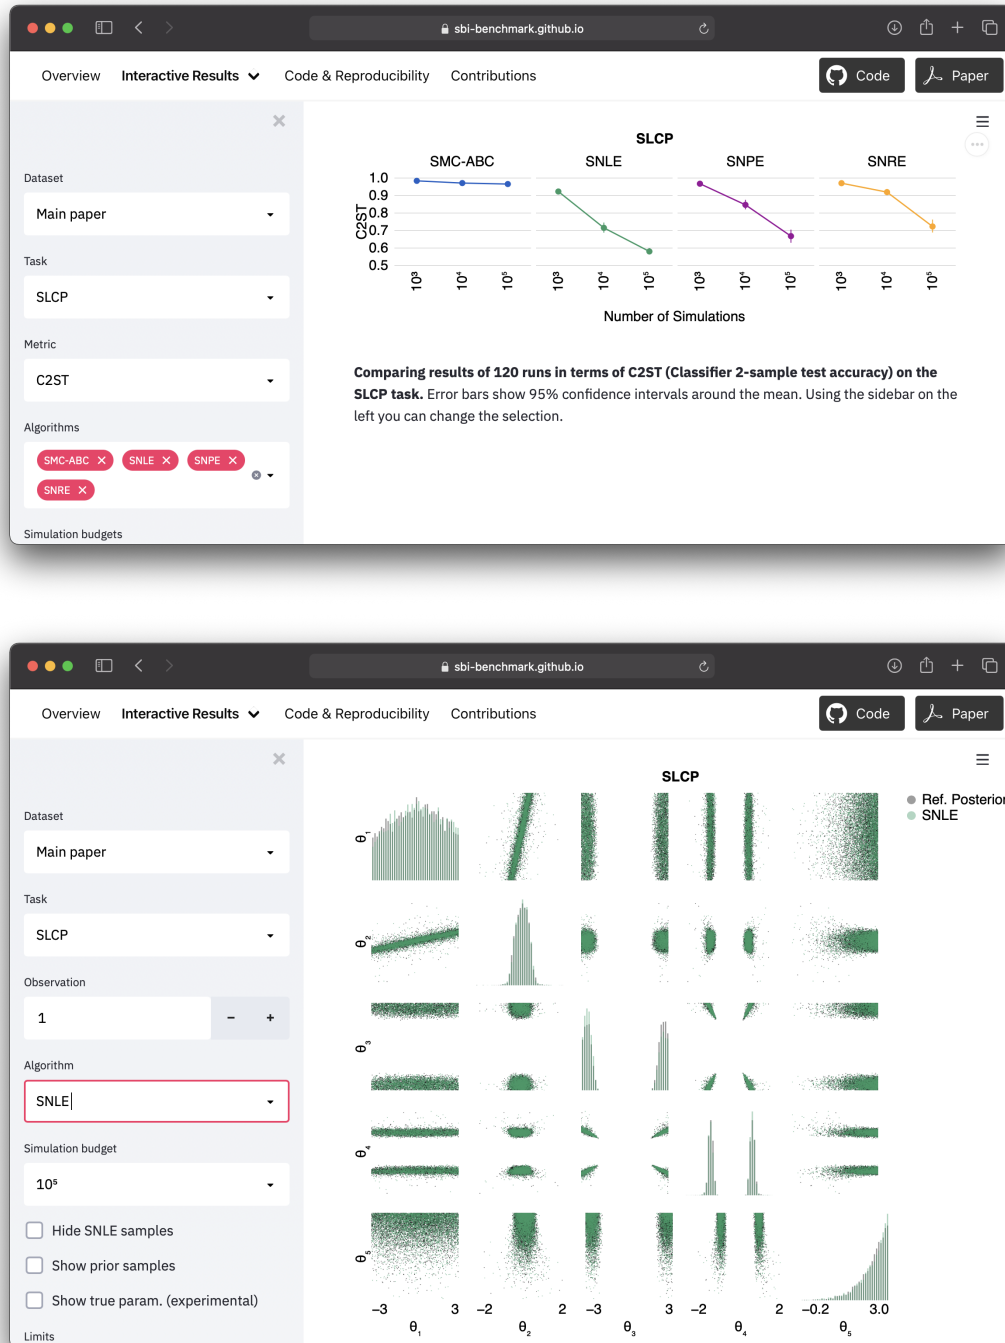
sbi-benchmark.github.io

Overview Interactive Results Code & Reproducibility Contributions

Code Paper

Dataset

Main paper

Task

SLCP

Metric

C2ST

Algorithms

SMC-ABC ✕ SNLE ✕ SNPE ✕ SNRE ✕

Simulation budgets

SLCP

SMC-ABC SNLE SNPE SNRE

C2ST

1.0 0.9 0.8 0.7 0.6 0.5

$10^3$ $10^4$ $10^5$ $10^3$ $10^4$ $10^5$ $10^3$ $10^4$ $10^5$ $10^3$ $10^4$ $10^5$

Number of Simulations

**Comparing results of 120 runs in terms of C2ST (Classifier 2-sample test accuracy) on the SLCP task.** Error bars show 95% confidence intervals around the mean. Using the sidebar on the left you can change the selection.

sbi-benchmark.github.io

Overview Interactive Results Code & Reproducibility Contributions

Code Paper

Dataset

Main paper

Task

SLCP

Observation

1

− +

Algorithm

SNLE

Simulation budget

$10^5$

Hide SNLE samples

Show prior samples

Show true param. (experimental)

Limits

SLCP

Ref. Posterior
SNLE

$\theta_1$ $\theta_2$ $\theta_3$ $\theta_4$ $\theta_5$

−3 3 −2 2 −3 3 −2 2 −0.2 3.0

$\theta_1$ $\theta_2$ $\theta_3$ $\theta_4$ $\theta_5$